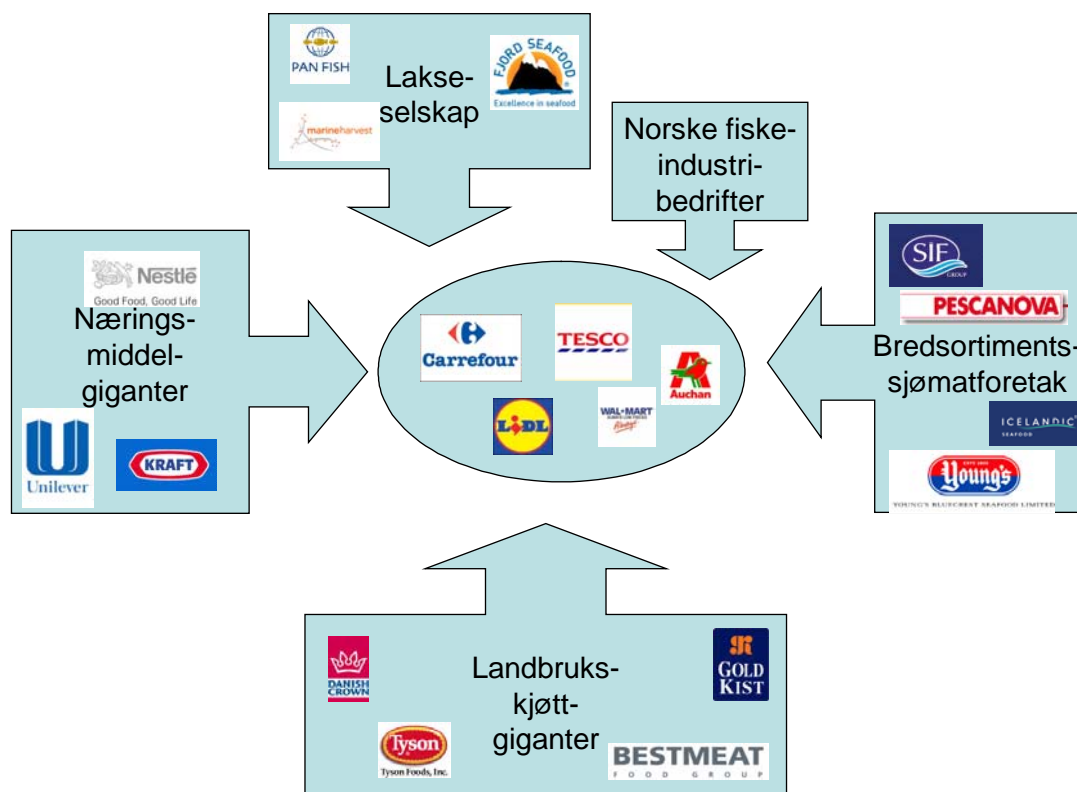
PAN FISH

Lakseselskap

FJORD SEAFOOD
Excellence in seafood

marineharvest

Norske fiskeindustribedrifter

Nestlé
Good Food, Good Life

Næringsmiddelgiganter

Unilever

KRAFT

Carrefour

TESCO

Auchan

LIDL

WAL-MART

SIF

PESCANOVA

Bredsortimentssjømatforetak

ICELANDIC SEAFOOD

Young's
YOUNG'S BLUECREST SEAFOOD LIMITED

DANISH CROWN

Landbrukskjøttgiganter

GOLD KIST

Tyson
Tyson Foods, Inc.

BESTMEAT
FOOD GROUP